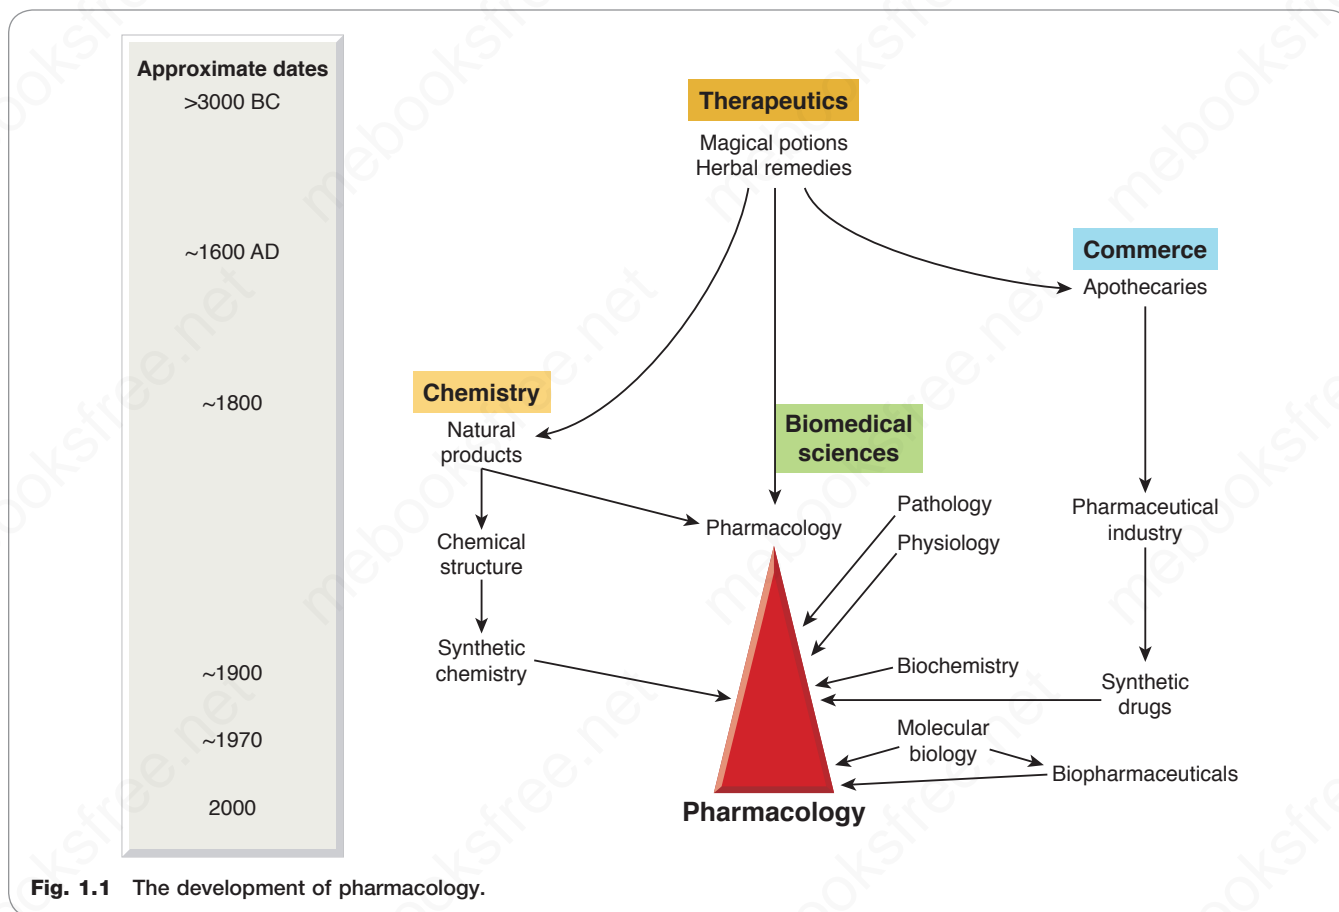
Approximate dates
>3000 BC
~1600 AD
~1800
~1900
~1970
2000

Therapeutics
Magical potions
Herbal remedies

Commerce
Apothecaries

Chemistry
Natural products

Biomedical sciences

Pharmacology

Pathology
Physiology

Pharmaceutical industry

Chemical structure

Synthetic chemistry

Biochemistry

Synthetic drugs

Molecular biology

Biopharmaceuticals

Pharmacology

Fig. 1.1 The development of pharmacology.

mebooksfree.net